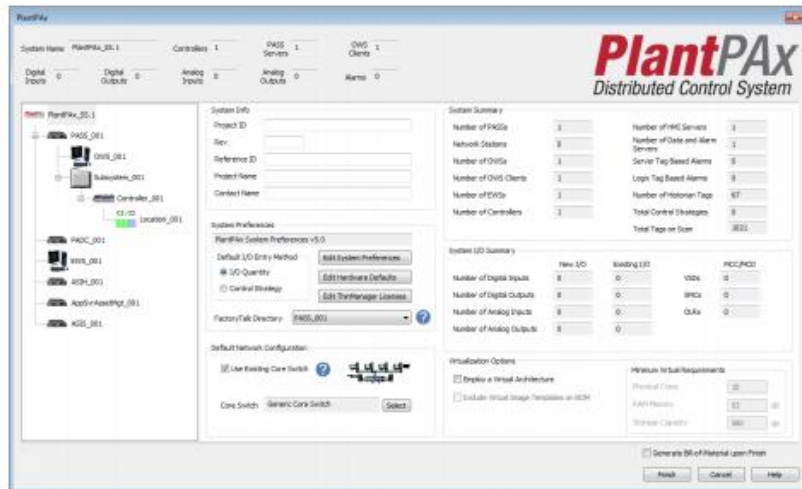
PlantPAx

System Name PlantPAx_SS.1 Controllers 1 PASS Servers 1 OWS Clients 1

Digital Inputs 0 Digital Outputs 0 Analog Inputs 0 Analog Outputs 0 Alarms 0

PlantPAx
Distributed Control System

PlantPAx_SS.1
PASS_001
OWS_001
Subsystem_001
Controller_001
C1/O1 Location_001
PADC_001
EWS_001
AISH_001
AppSrvAssetMgt_001
AIDS_001

System Info
Project ID
Rev
Reference ID
Project Name
Contact Name

System Preferences
PlantPAx System Preferences v5.0
Default I/O Entry Method
I/O Quantity
Control Strategy
Edit System Preferences
Edit Hardware Defaults
Edit ThinManager Licenses
FactoryTalk Directory PASS_001

Default Network Configuration
Use Existing Core Switch
Core Switch Generic Core Switch Select

System Summary
| Number of PASSs | 1 | Number of HMI Servers | 1 |
|---|---|---|---|
| Network Stations | 8 | Number of Data and Alarm Servers | 1 |
| Number of OWSs | 1 | Server Tag Based Alarms | 0 |
| Number of OWS Clients | 1 | Logix Tag Based Alarms | 0 |
| Number of EWSs | 1 | Number of Historian Tags | 67 |
| Number of Controllers | 1 | Total Control Strategies | 0 |
| | | Total Tags on Scan | 3021 |

System I/O Summary
| | New I/O | Existing I/O | | MCC/MCD |
|---|---|---|---|---|
| Number of Digital Inputs | 0 | 0 | VSDs | 0 |
| Number of Digital Outputs | 0 | 0 | SMCs | 0 |
| Number of Analog Inputs | 0 | 0 | OLRs | 0 |
| Number of Analog Outputs | 0 | 0 | | |

Virtualization Options
Deploy a Virtual Architecture
Include Virtual Image Templates in BOM
Minimum Virtual Requirements
Physical Cores 10
RAM Memory 31
Storage Capacity 380

Generate Bill of Material upon Finish
Finish Cancel Help